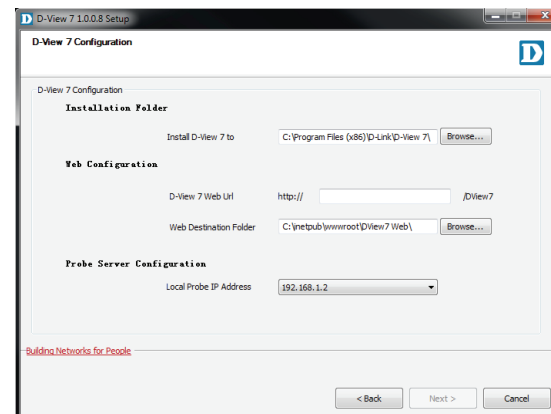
D-View 7 1.0.0.8 Setup

D-View 7 Configuration

D

D-View 7 Configuration

Installation Folder

Install D-View 7 to C:\Program Files (x86)\D-Link\D-View 7\ Browse...

Web Configuration

D-View 7 Web Url http:// /DView7

Web Destination Folder C:\inetpub\wwwroot\DView7 Web\ Browse...

Probe Server Configuration

Local Probe IP Address 192.168.1.2

Building Networks for People

< Back Next > Cancel